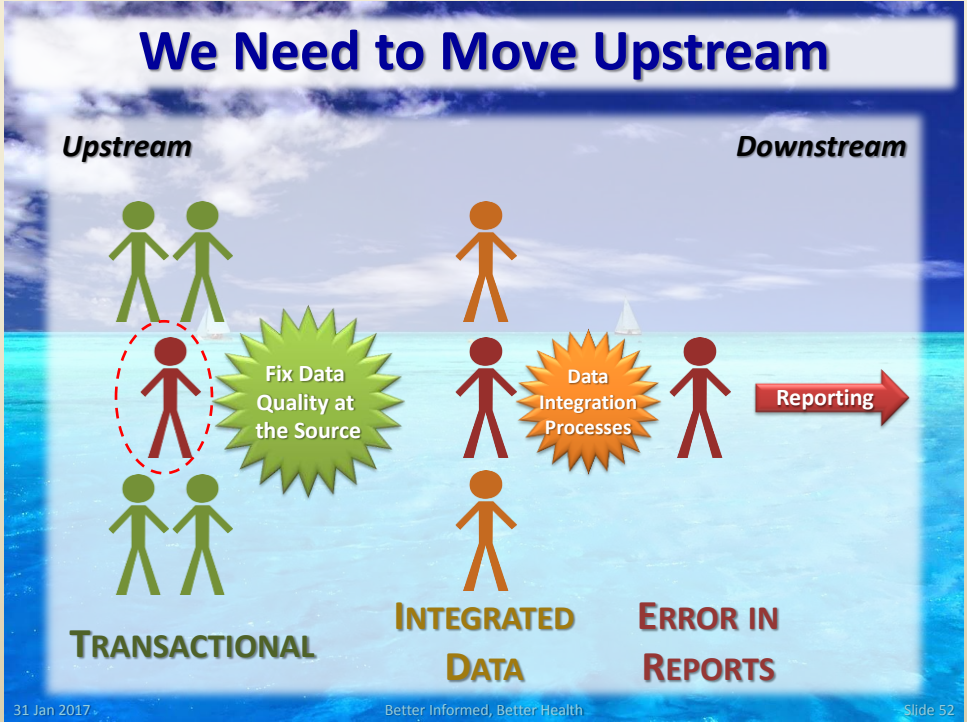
We Need to Move Upstream

Upstream

Downstream

Fix Data Quality at the Source

Data Integration Processes

Reporting

TRANSACTIONAL

INTEGRATED DATA

ERROR IN REPORTS

31 Jan 2017

Better Informed, Better Health

Slide 52